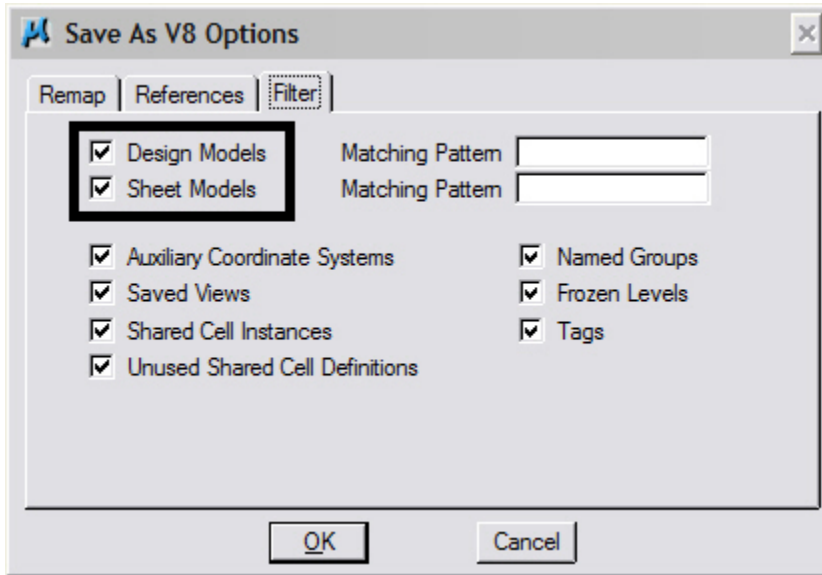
Save As V8 Options

Remap | References | Filter

Design Models
Sheet Models

Matching Pattern
Matching Pattern

Auxiliary Coordinate Systems
Saved Views
Shared Cell Instances
Unused Shared Cell Definitions

Named Groups
Frozen Levels
Tags

OK
Cancel